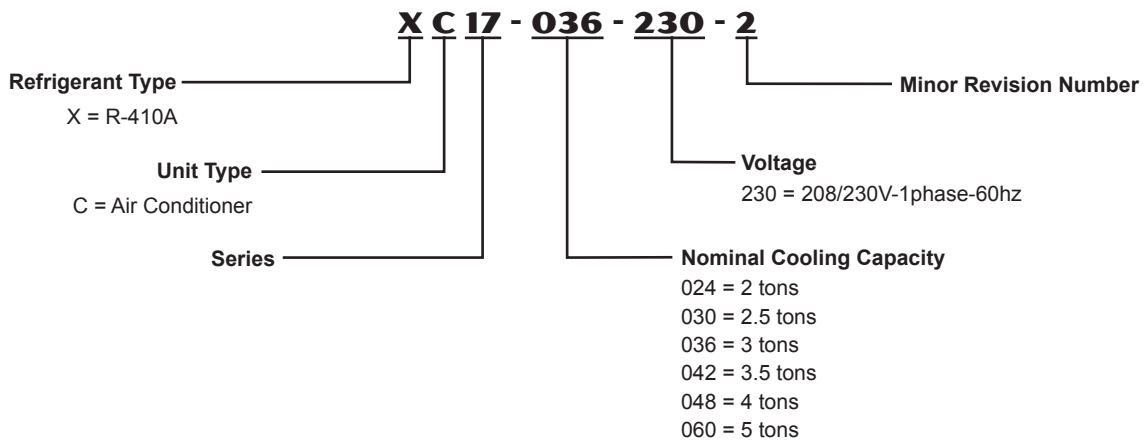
X C 17 - 036 - 230 - 2

Refrigerant Type
X = R-410A

Unit Type
C = Air Conditioner

Series

Minor Revision Number

Voltage
230 = 208/230V-1phase-60hz

Nominal Cooling Capacity
024 = 2 tons
030 = 2.5 tons
036 = 3 tons
042 = 3.5 tons
048 = 4 tons
060 = 5 tons